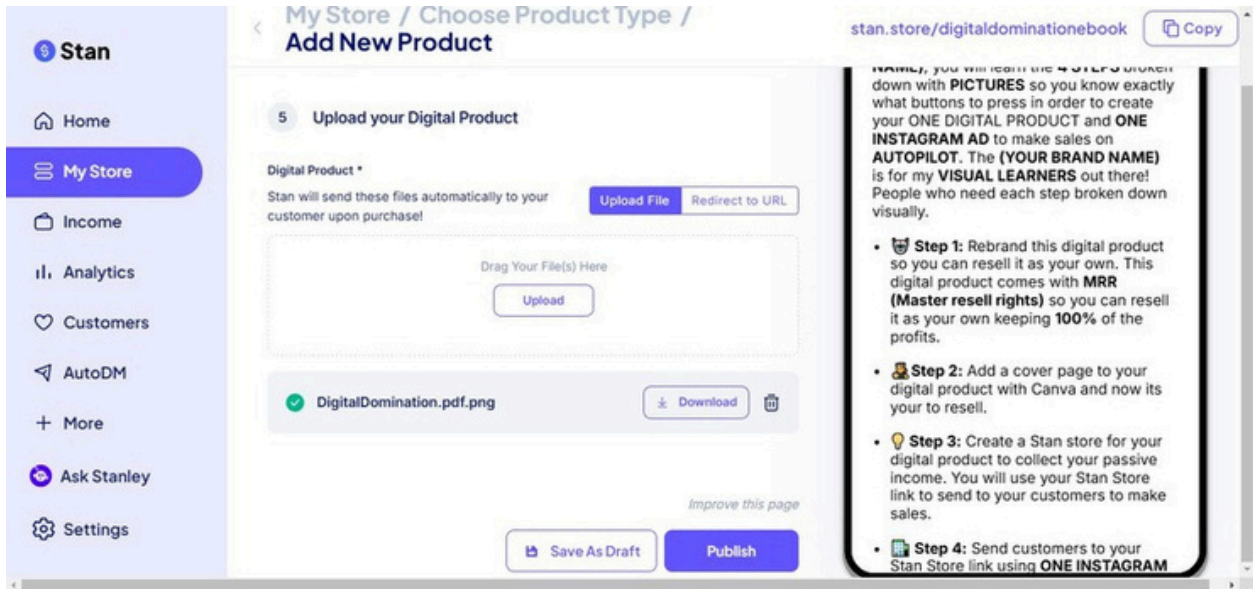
Stan

Home

My Store

Income

Analytics

Customers

AutoDM

More

Ask Stanley

Settings

My Store / Choose Product Type /
Add New Product

stan.store/digitaldominationebook

Copy

5 Upload your Digital Product

Digital Product *

Stan will send these files automatically to your customer upon purchase!

Upload File

Redirect to URL

Drag Your File(s) Here

Upload

DigitalDomination.pdf.png

Download

Improve this page

Save As Draft

Publish

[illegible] NAME), you will learn the 4 STEPS broken down with PICTURES so you know exactly what buttons to press in order to create your ONE DIGITAL PRODUCT and ONE INSTAGRAM AD to make sales on AUTOPILOT. The (YOUR BRAND NAME) is for my VISUAL LEARNERS out there! People who need each step broken down visually.

• Step 1: Rebrand this digital product so you can resell it as your own. This digital product comes with MRR (Master resell rights) so you can resell it as your own keeping 100% of the profits.

• Step 2: Add a cover page to your digital product with Canva and now its your to resell.

• Step 3: Create a Stan store for your digital product to collect your passive income. You will use your Stan Store link to send to your customers to make sales.

• Step 4: Send customers to your Stan Store link using ONE INSTAGRAM